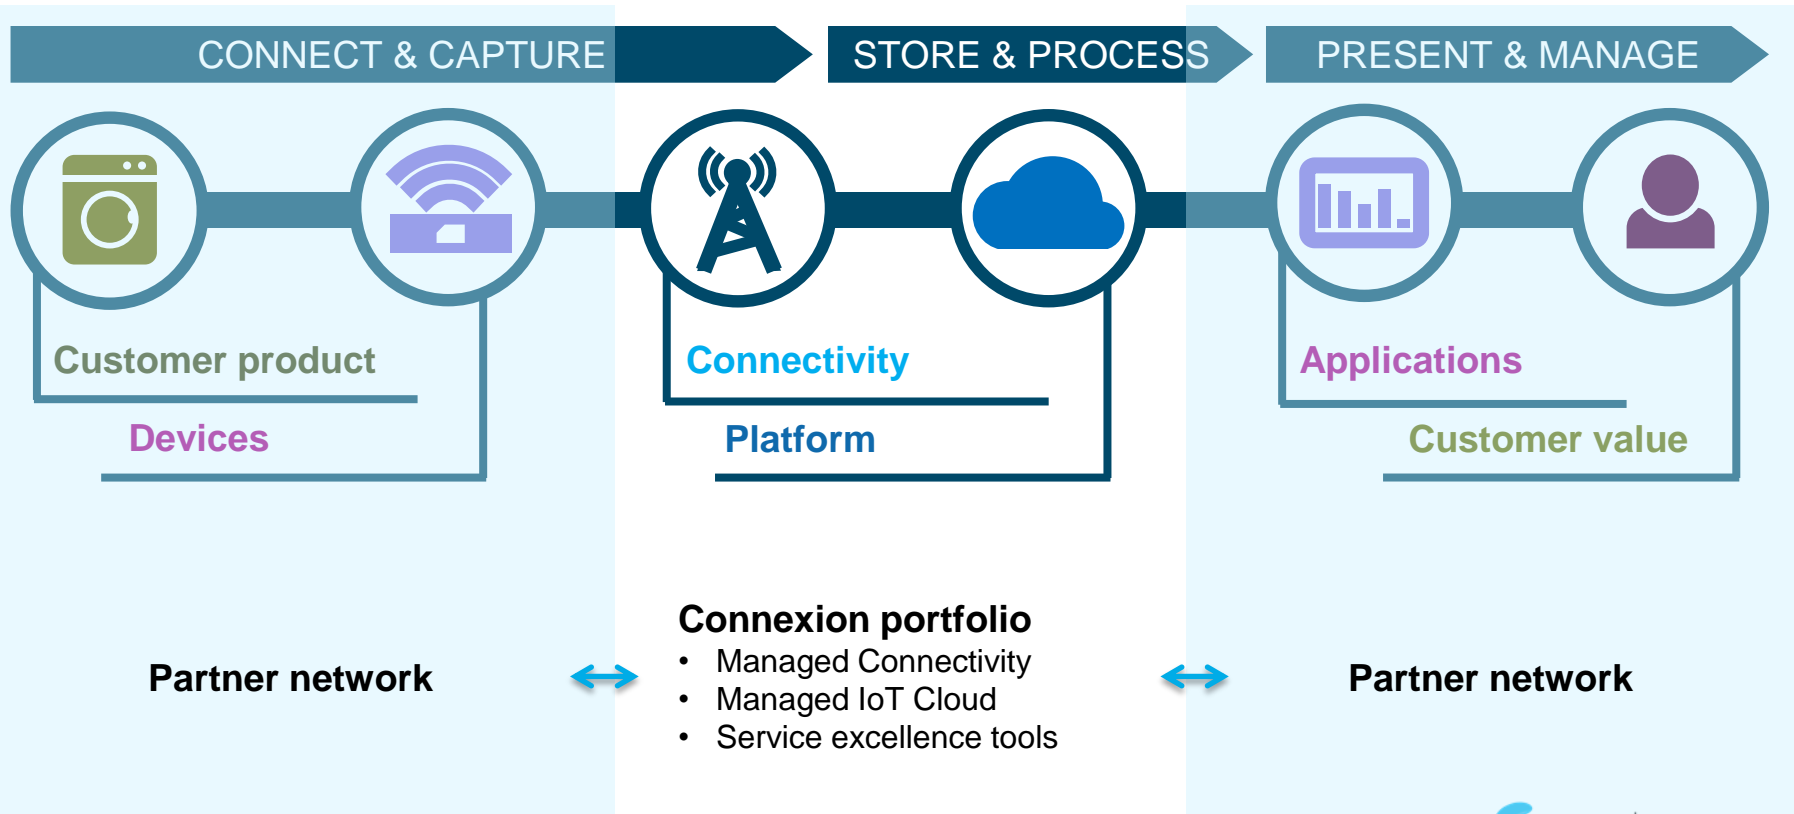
CONNECT & CAPTURE

STORE & PROCESS

PRESENT & MANAGE

Customer product

Devices

Connectivity

Platform

Applications

Customer value

Partner network

Connexion portfolio
- Managed Connectivity
- Managed IoT Cloud
- Service excellence tools

Partner network